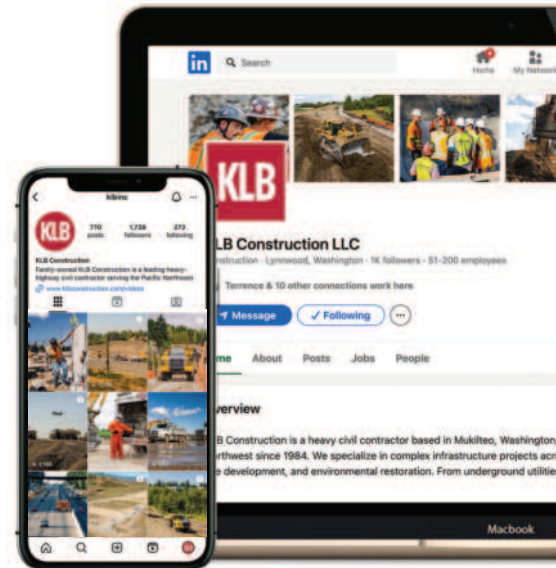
in Search

Home My Network

KLB

LB Construction LLC

nstruction · Lynnwood, Washington · 1K followers · 51-200 employees

Terrence & 10 other connections work here

Message ✓ Following ···

me About Posts Jobs People

verview

B Construction is a heavy civil contractor based in Mukilteo, Washington, rthwest since 1984. We specialize in complex infrastructure projects acr e development, and environmental restoration. From underground utilitie

Macbook

klbinc

KLB

770 posts 1,738 followers 272 following

KLB Construction

Family-owned KLB Construction is a leading heavy-highway civil contractor serving the Pacific Northwest

www.klbconstruction.com/videos